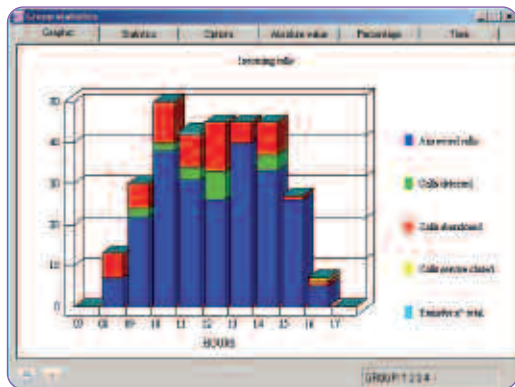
Group statistics

Graphic | Statistics | Options | Absolute value | Percentage | Time

Incoming calls

50
40
30
20
10
0

07 08 09 10 11 12 13 14 15 16 17

HOURS

Answered calls
Calls deferred
Calls abandoned
Calls overflow closed
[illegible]

GROUP 1 2 3 4